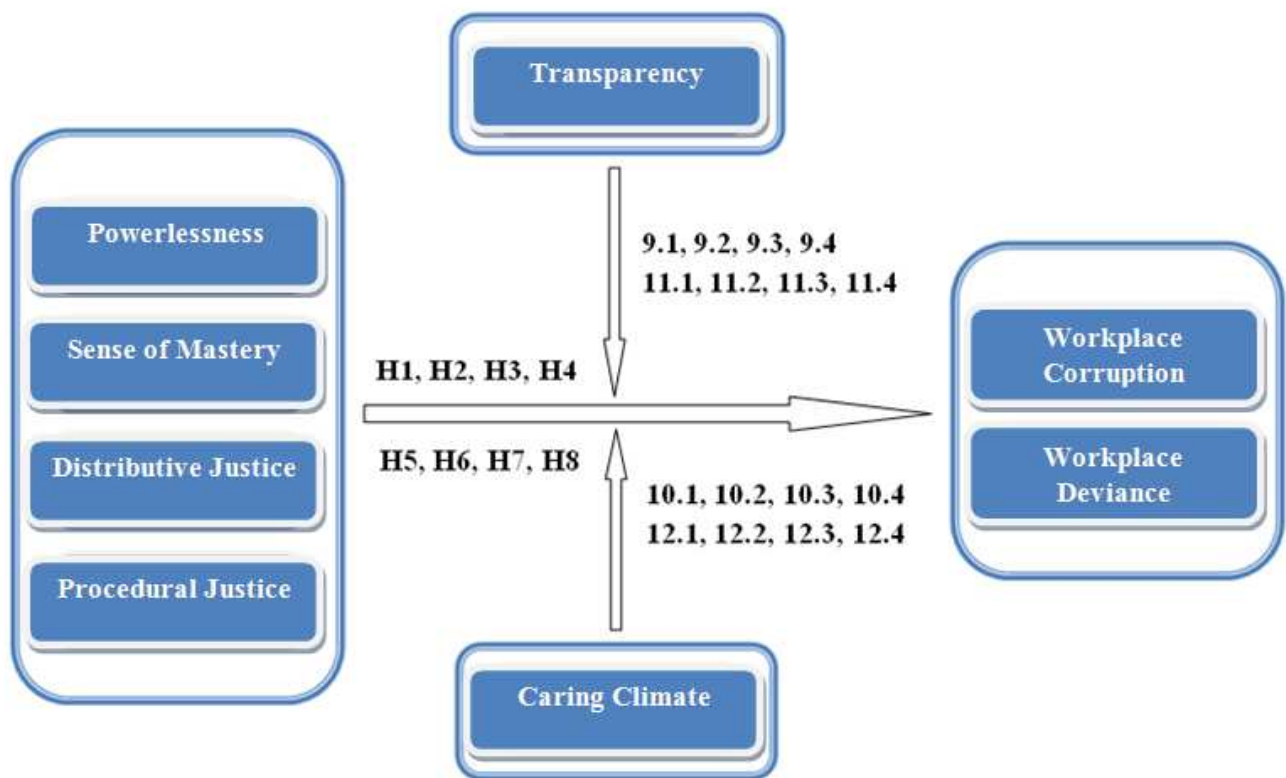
Transparency

Powerlessness

Sense of Mastery

Distributive Justice

Procedural Justice

9.1, 9.2, 9.3, 9.4
11.1, 11.2, 11.3, 11.4

H1, H2, H3, H4

H5, H6, H7, H8

10.1, 10.2, 10.3, 10.4
12.1, 12.2, 12.3, 12.4

Workplace Corruption

Workplace Deviance

Caring Climate